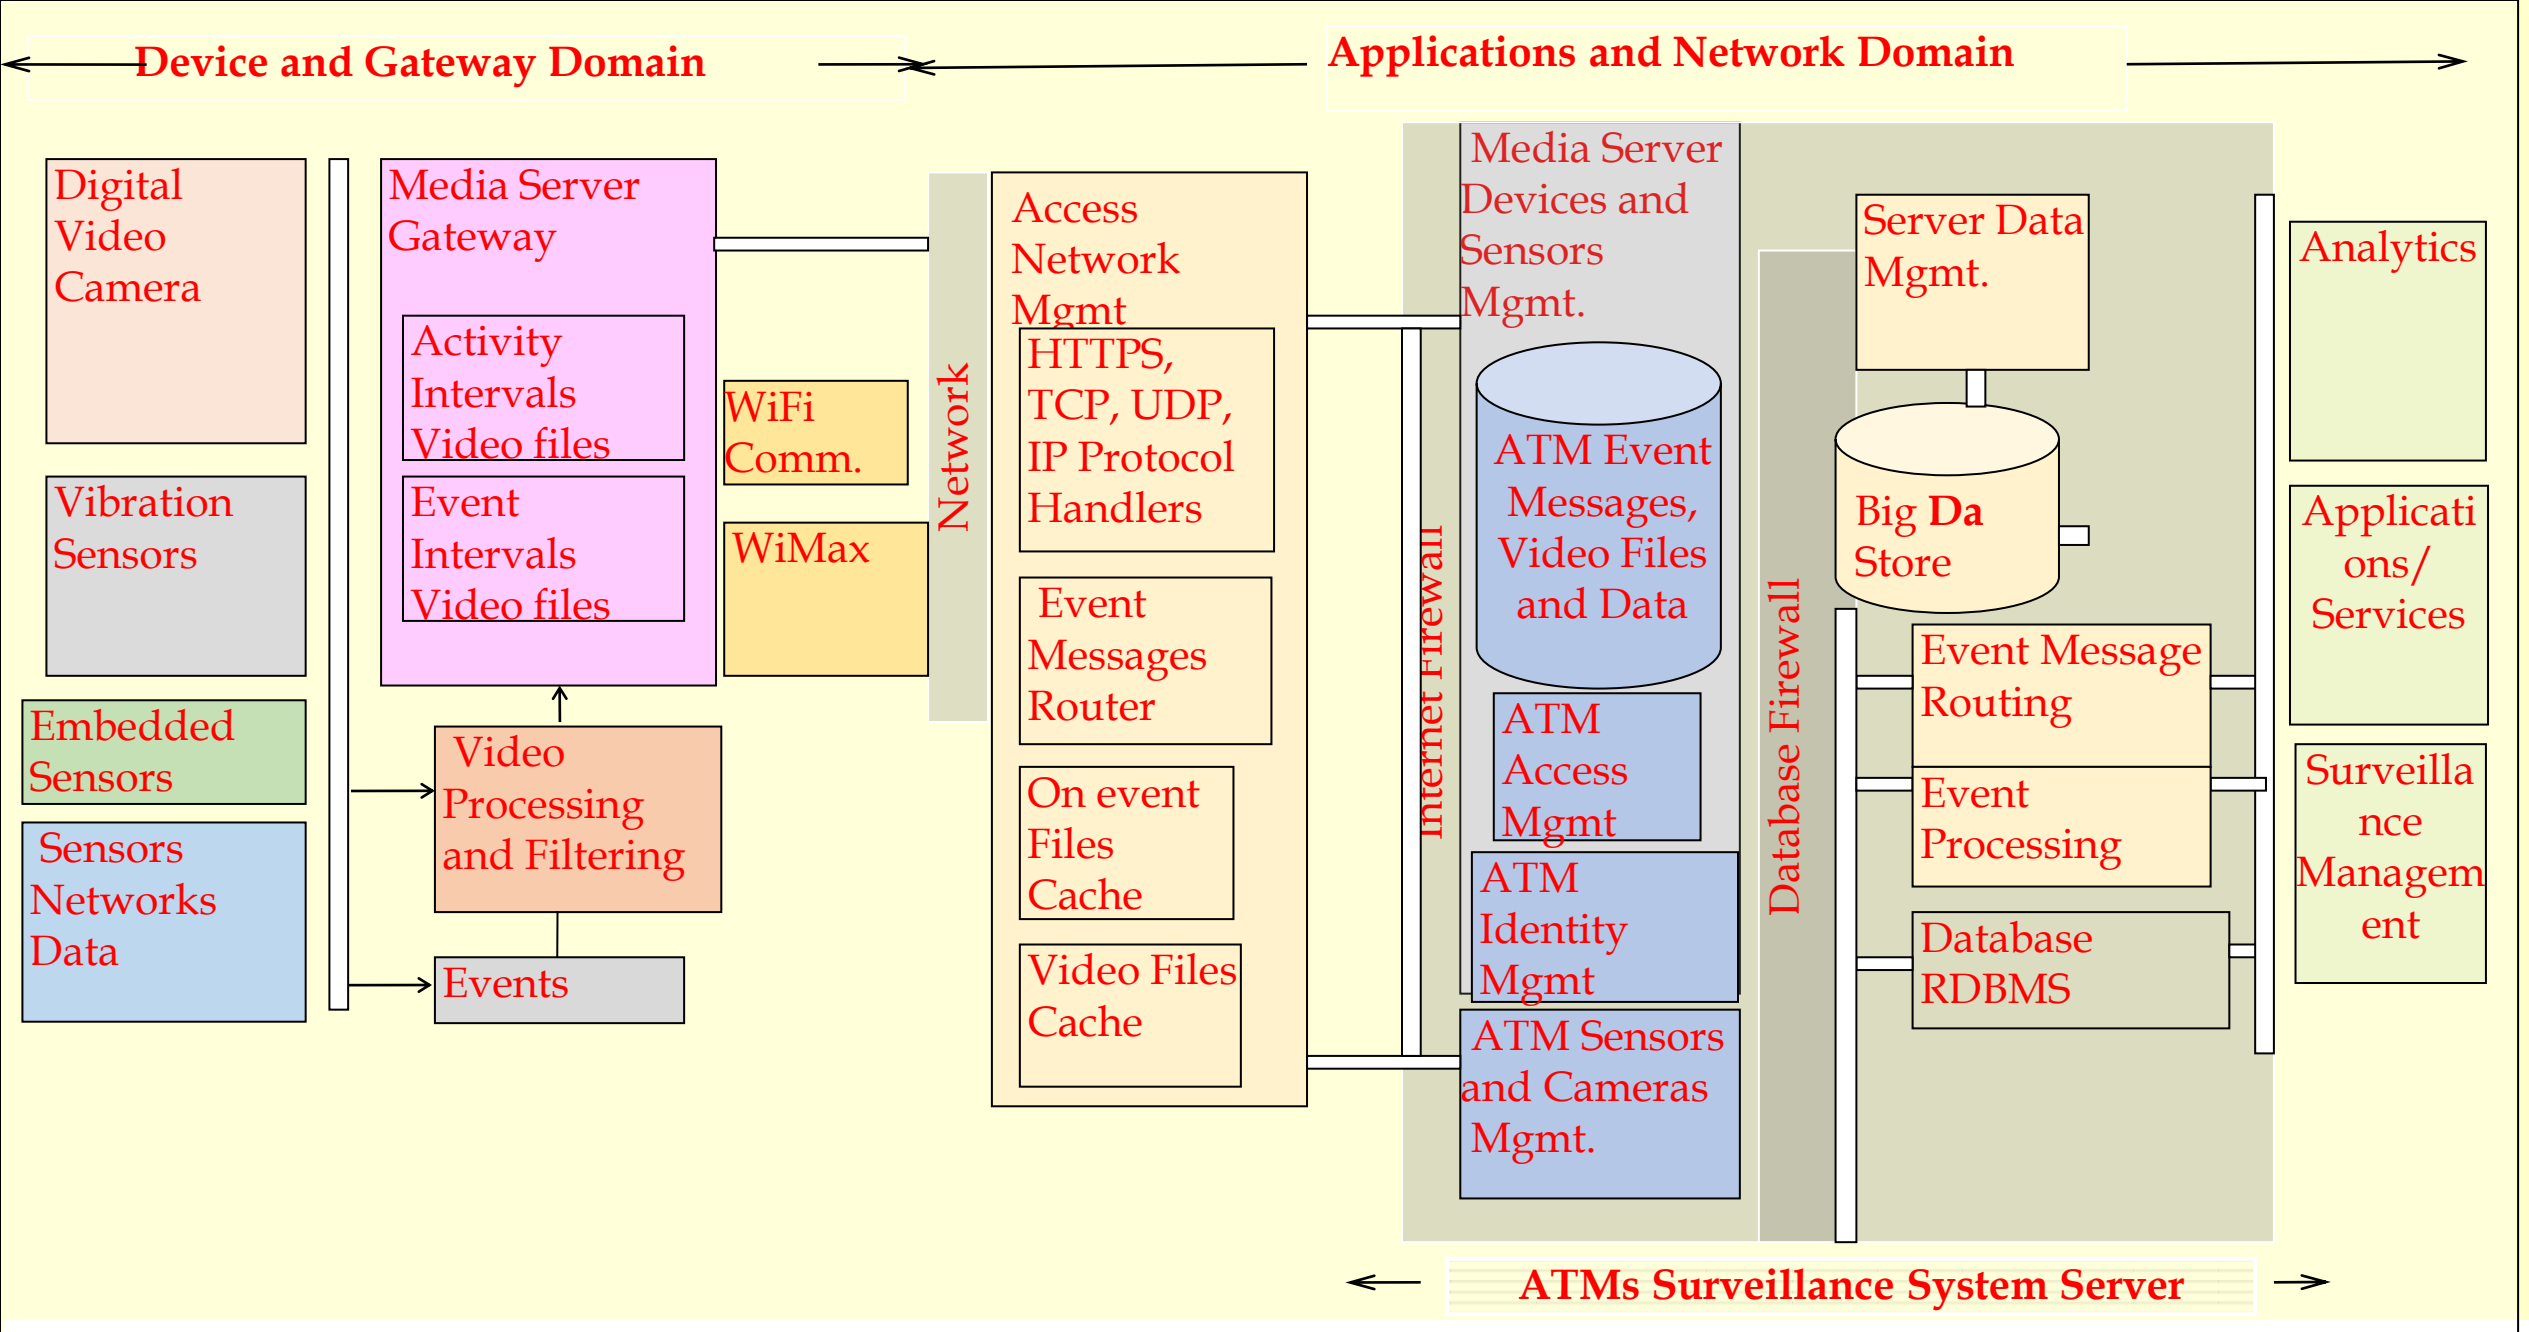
Device and Gateway Domain

Applications and Network Domain

Digital Video Camera

Vibration Sensors

Embedded Sensors

Sensors Networks Data

Media Server Gateway

Activity Intervals Video files

Event Intervals Video files

Video Processing and Filtering

Events

WiFi Comm.

WiMax

Network

Access Network Mgmt

HTTPS, TCP, UDP, IP Protocol Handlers

Event Messages Router

On event Files Cache

Video Files Cache

Internet Firewall

Media Server Devices and Sensors Mgmt.

ATM Event Messages, Video Files and Data

ATM Access Mgmt

ATM Identity Mgmt

ATM Sensors and Cameras Mgmt.

Database Firewall

Server Data Mgmt.

Big Da Store

Event Message Routing

Event Processing

Database RDBMS

Analytics

Applicati ons/ Services

Surveilla nce Managem ent

ATMs Surveillance System Server